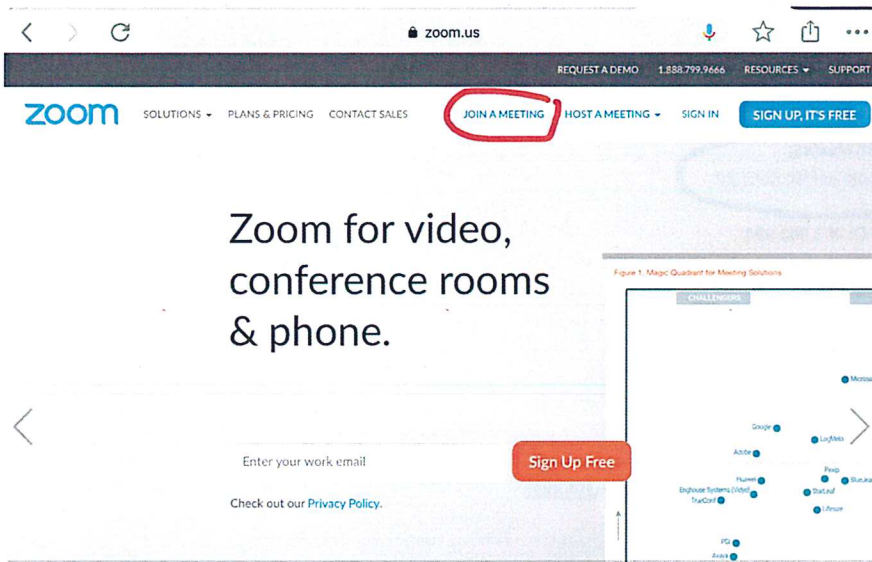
zoom.us

REQUEST A DEMO 1.888.799.9666 RESOURCES ▾ SUPPORT

zoom SOLUTIONS ▾ PLANS & PRICING CONTACT SALES JOIN A MEETING HOST A MEETING ▾ SIGN IN SIGN UP, IT'S FREE

Zoom for video, conference rooms & phone.

Enter your work email

Sign Up Free

Check out our Privacy Policy.

Figure 1. Magic Quadrant for Meeting Solutions

CHALLENGERS

Microso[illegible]

Google

LogMeIn

Adobe

Pexip

Huawei

BlueJea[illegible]

Enghouse Systems (Vidyo)

StarLeaf

TrueConf

Lifesize

PGi

Avaya